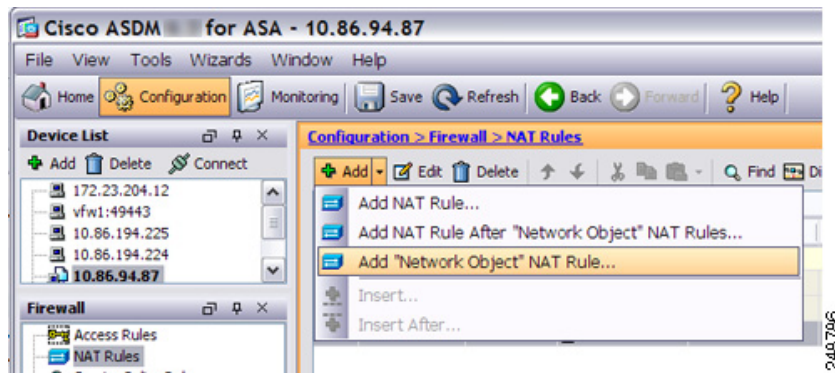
Cisco ASDM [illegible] for ASA - 10.86.94.87

File View Tools Wizards Window Help

Home Configuration Monitoring Save Refresh Back Forward Help

Device List

Add Delete Connect

172.23.204.12
vfw1:49443
10.86.194.225
10.86.194.224
10.86.94.87

Firewall

Access Rules
NAT Rules

Configuration > Firewall > NAT Rules

Add Edit Delete Find Di

Add NAT Rule...
Add NAT Rule After "Network Object" NAT Rules...
Add "Network Object" NAT Rule...
Insert...
Insert After...

249796